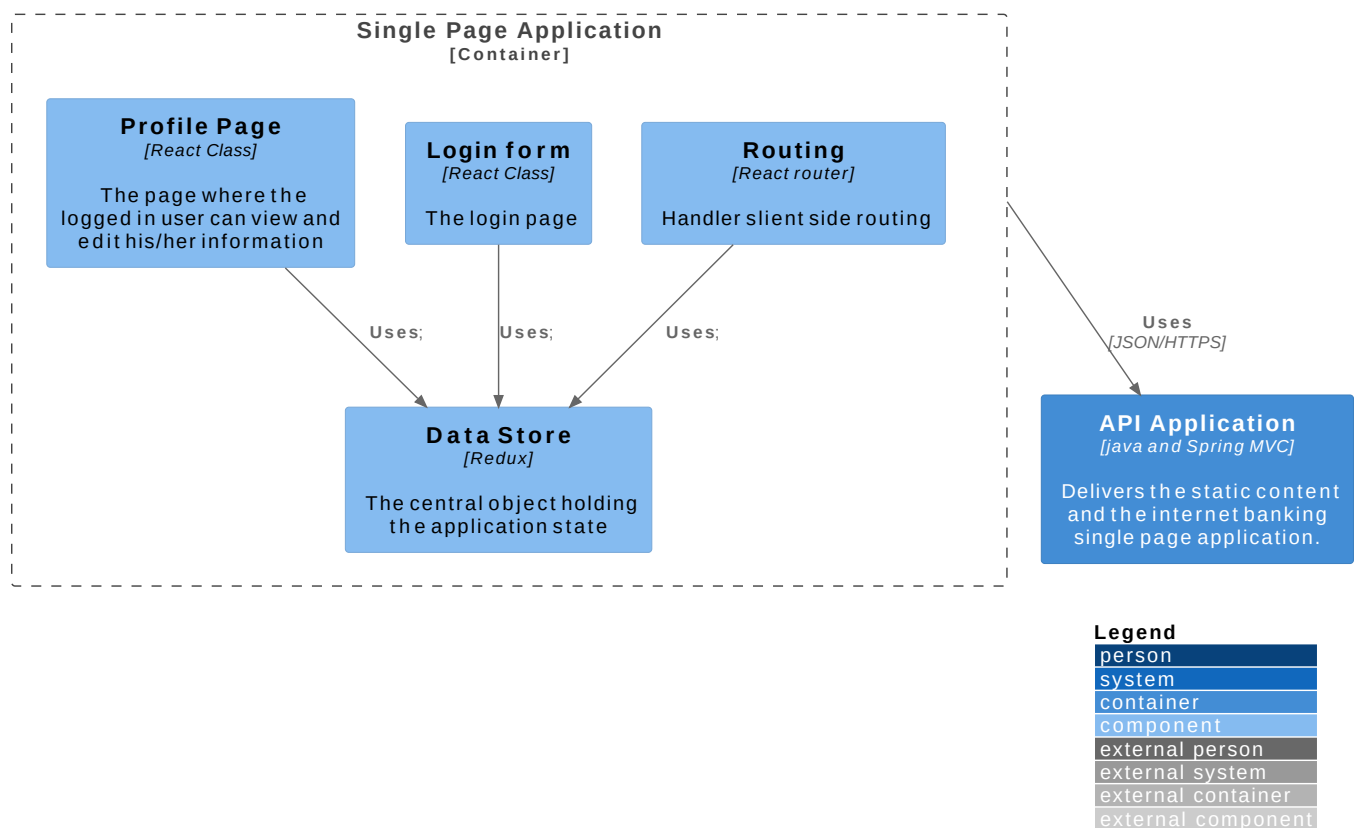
Single Page Application
[Container]

Profile Page
[React Class]

The page where the logged in user can view and edit his/her information

Login form
[React Class]

The login page

Routing
[React router]

Handler slient side routing

Uses;

Uses;

Uses;

Data Store
[Redux]

The central object holding the application state

Uses
[JSON/HTTPS]

API Application
[java and Spring MVC]

Delivers the static content and the internet banking single page application.

Legend
person
system
container
component
external person
external system
external container
external component